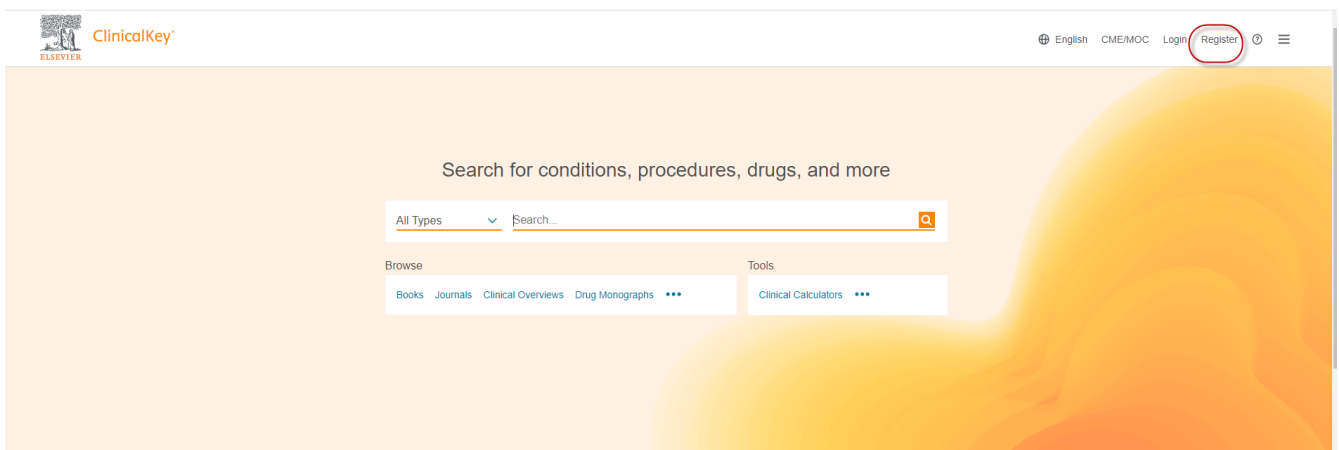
ELSEVIER ClinicalKey®

English CME/MOC Login Register

Search for conditions, procedures, drugs, and more

All Types Search...

Browse
Books Journals Clinical Overviews Drug Monographs •••

Tools
Clinical Calculators •••